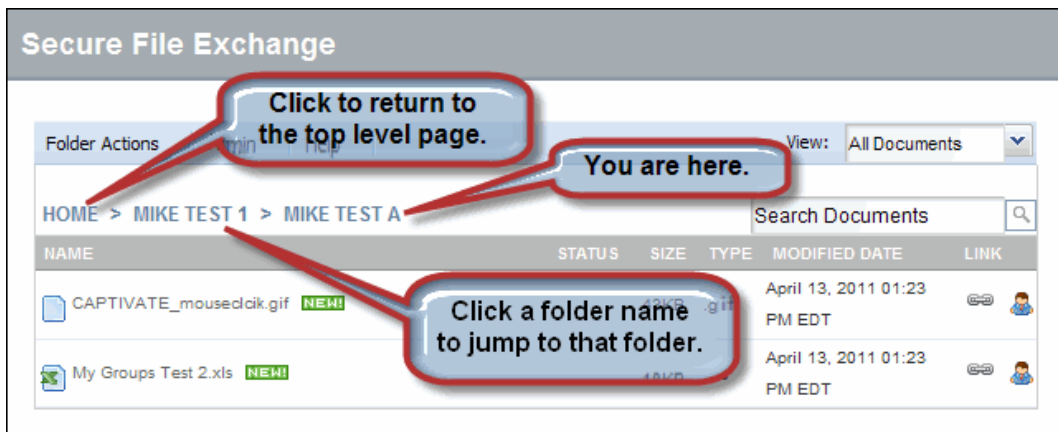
Secure File Exchange

Click to return to the top level page.

Folder Actions min Help

View: All Documents

You are here.

HOME > MIKE TEST 1 > MIKE TEST A

Search Documents

| NAME | STATUS | SIZE | TYPE | MODIFIED DATE | LINK |
|---|---|---|---|---|---|
| CAPTIVATE_mouseclcik.gif NEW! | | 13KB | .gif | April 13, 2011 01:23 PM EDT | |
| My Groups Test 2.xls NEW! | | 10KB | | April 13, 2011 01:23 PM EDT | |

Click a folder name to jump to that folder.